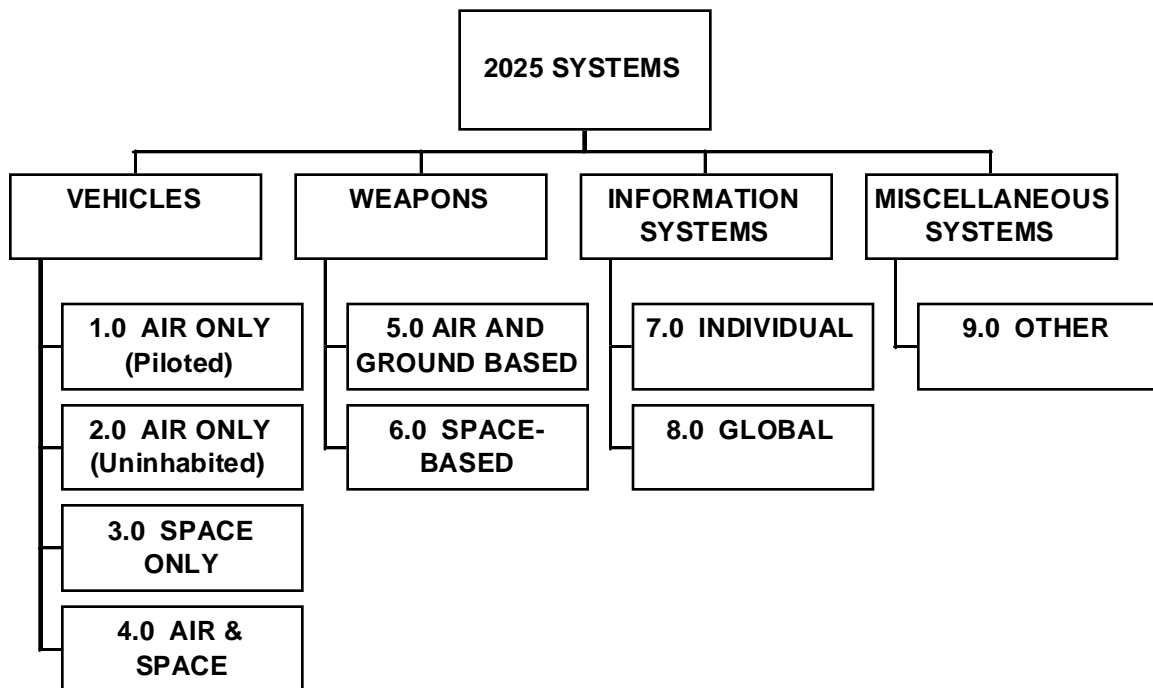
2025 SYSTEMS

VEHICLES

1.0 AIR ONLY (Piloted)

2.0 AIR ONLY (Uninhabited)

3.0 SPACE ONLY

4.0 AIR & SPACE

WEAPONS

5.0 AIR AND GROUND BASED

6.0 SPACE-BASED

INFORMATION SYSTEMS

7.0 INDIVIDUAL

8.0 GLOBAL

MISCELLANEOUS SYSTEMS

9.0 OTHER